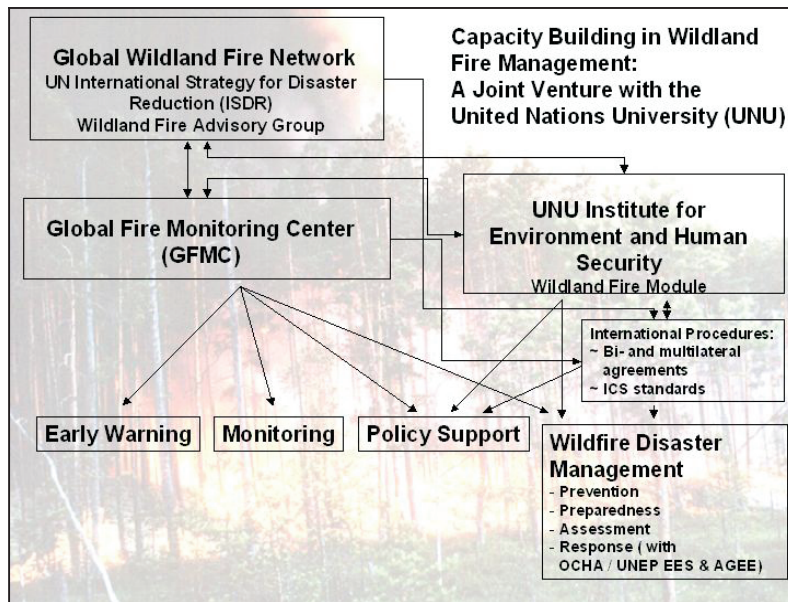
Global Wildland Fire Network
UN International Strategy for Disaster Reduction (ISDR)
Wildland Fire Advisory Group

Capacity Building in Wildland Fire Management:
A Joint Venture with the United Nations University (UNU)

Global Fire Monitoring Center (GFMC)

UNU Institute for Environment and Human Security
Wildland Fire Module

International Procedures:
~ Bi- and multilateral agreements
~ ICS standards

Early Warning

Monitoring

Policy Support

Wildfire Disaster Management
- Prevention
- Preparedness
- Assessment
- Response ( with OCHA / UNEP EES & AGEE)